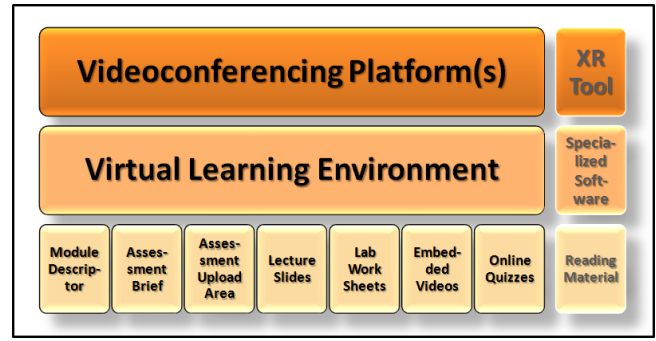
Videoconferencing Platform(s)

XR Tool

Virtual Learning Environment

Specialized Software

Module Descriptor

Assessment Brief

Assessment Upload Area

Lecture Slides

Lab Work Sheets

Embeded Videos

Online Quizzes

Reading Material